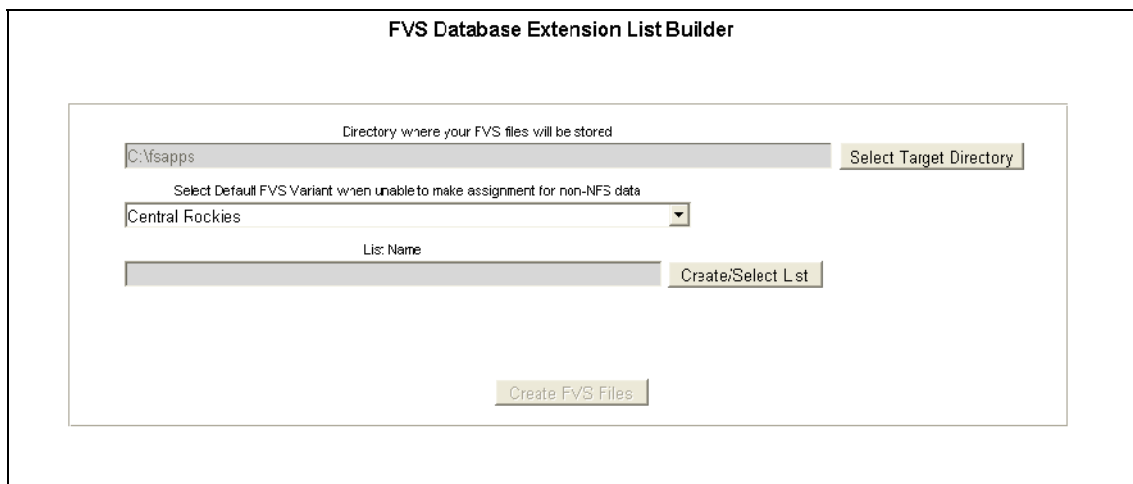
FVS Database Extension List Builder

Directory where your FVS files will be stored

C:\fsapps

Select Target Directory

Select Default FVS Variant when unable to make assignment for non-NFS data

Central Rockies

List Name

Create/Select List

Create FVS Files